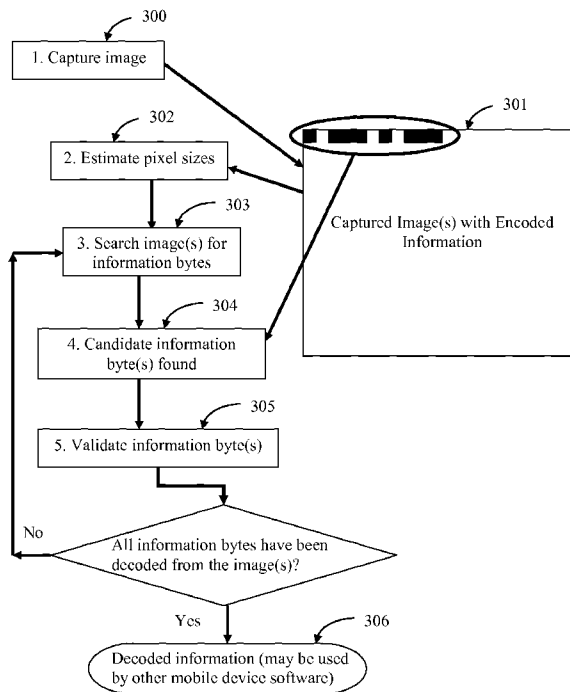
300

1. Capture image

301

302

2. Estimate pixel sizes

Captured Image(s) with Encoded Information

303

3. Search image(s) for information bytes

304

4. Candidate information byte(s) found

305

5. Validate information byte(s)

No

All information bytes have been decoded from the image(s)?

Yes

306

Decoded information (may be used by other mobile device software)